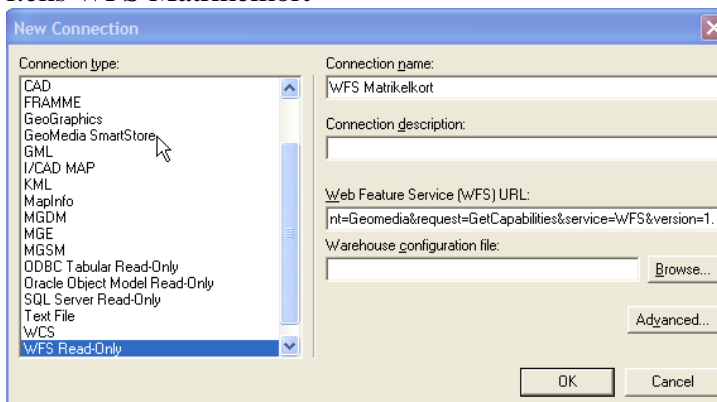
New Connection

Connection type:

CAD
FRAMME
GeoGraphics
GeoMedia SmartStore
GML
I/CAD MAP
KML
MapInfo
MGDM
MGE
MGSM
ODBC Tabular Read-Only
Oracle Object Model Read-Only
SQL Server Read-Only
Text File
WCS
WFS Read-Only

Connection name:
WFS Matrikelkort

Connection description:

Web Feature Service (WFS) URL:
nt=Geomedia&request=GetCapabilities&service=WFS&version=1.

Warehouse configuration file:

Browse...

Advanced...

OK

Cancel